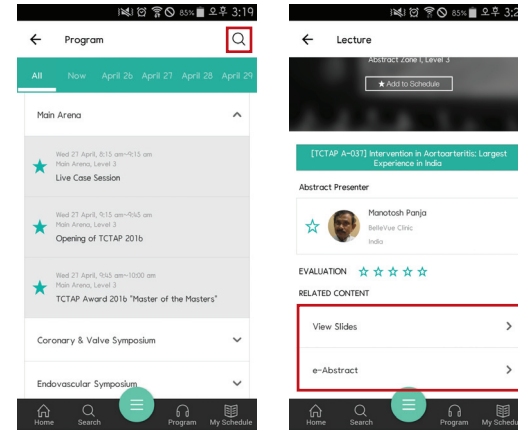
85% 오후 3:19

Program

All Now April 26 April 27 April 28 April 29

Main Arena

Wed 27 April, 8:15 am–9:15 am
Main Arena, Level 3
Live Case Session

Wed 27 April, 9:15 am–9:45 am
Main Arena, Level 3
Opening of TCTAP 2016

Wed 27 April, 9:45 am–10:00 am
Main Arena, Level 3
TCTAP Award 2016 "Master of the Masters"

Coronary & Valve Symposium

Endovascular Symposium

Home Search Program My Schedule

85% 오후 3:2

Lecture

Abstract Zone I, Level 3

★ Add to Schedule

[TCTAP A-037] Intervention in Aortoarteritis: Largest Experience in India

Abstract Presenter

Manotosh Panja
BelleVue Clinic
India

EVALUATION

RELATED CONTENT

View Slides

e-Abstract

Home Search Program My Schedu